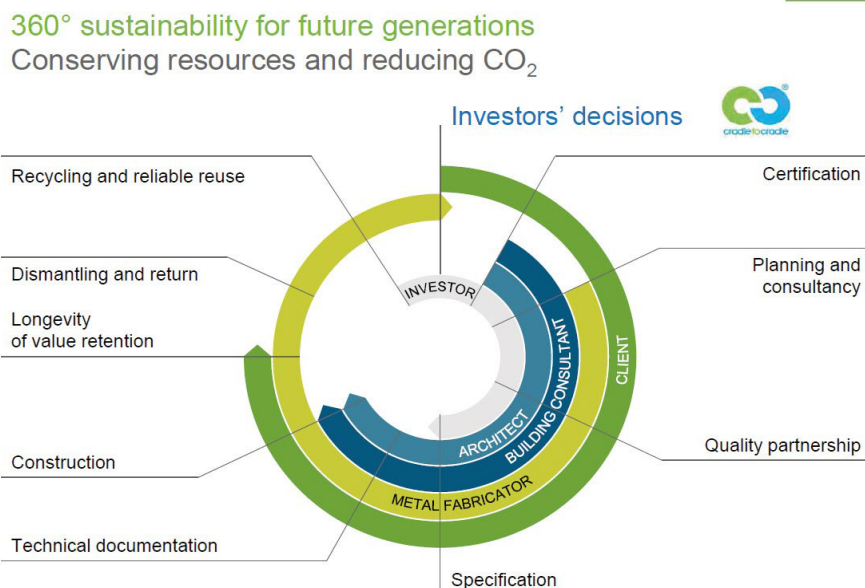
360° sustainability for future generations
Conserving resources and reducing $CO_2$

Investors' decisions

cradletocradle

Recycling and reliable reuse

Certification

Dismantling and return

Planning and consultancy

Longevity of value retention

INVESTOR

BUILDING CONSULTANT

CLIENT

ARCHITECT

METAL FABRICATOR

Quality partnership

Construction

Technical documentation

Specification